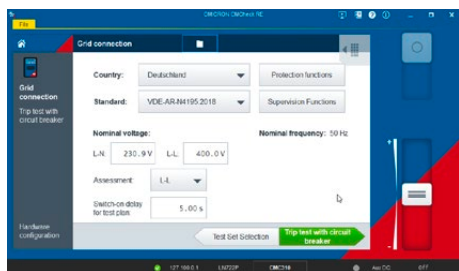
File

OMICRON OMCheck NE

Grid connection

Grid connection

Trip test with circuit breaker

Hardware configuration

Country: Deutschland

Protection functions

Standard: VDE-AR-N4105:2018

Supervision Functions

Nominal voltage:

Nominal frequency: 50 Hz

L-N: 230.9 V

L-L: 400.0 V

Assessment L-L

Switch-on delay for test plan 5.00 s

Test Set Selection

Trip test with circuit breaker

127.160.0.1

LN722P

CMC316

Aux DC

OFF